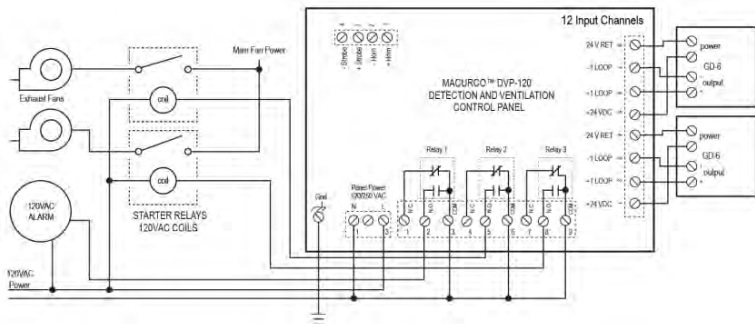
12 Input Channels

Main Fan Power

Exhaust Fans

coil

coil

STARTER RELAYS
120VAC COILS

120VAC
ALARM

120VAC
Power

- Strobe
+ Strobe
- Horn
+ Horn

MACURCO™ DVP-120
DETECTION AND VENTILATION
CONTROL PANEL

Relay 1

Relay 2

Relay 3

Gnd.

Rated Power
120/250 VAC

N

L

1 2 3 4 5 6 7 8 9

24 V RET
-1 LOOP
+1 LOOP
+24 VDC
24 V RET
-1 LOOP
+1 LOOP
+24 VDC

power
GD-6
output

power
GD-6
output